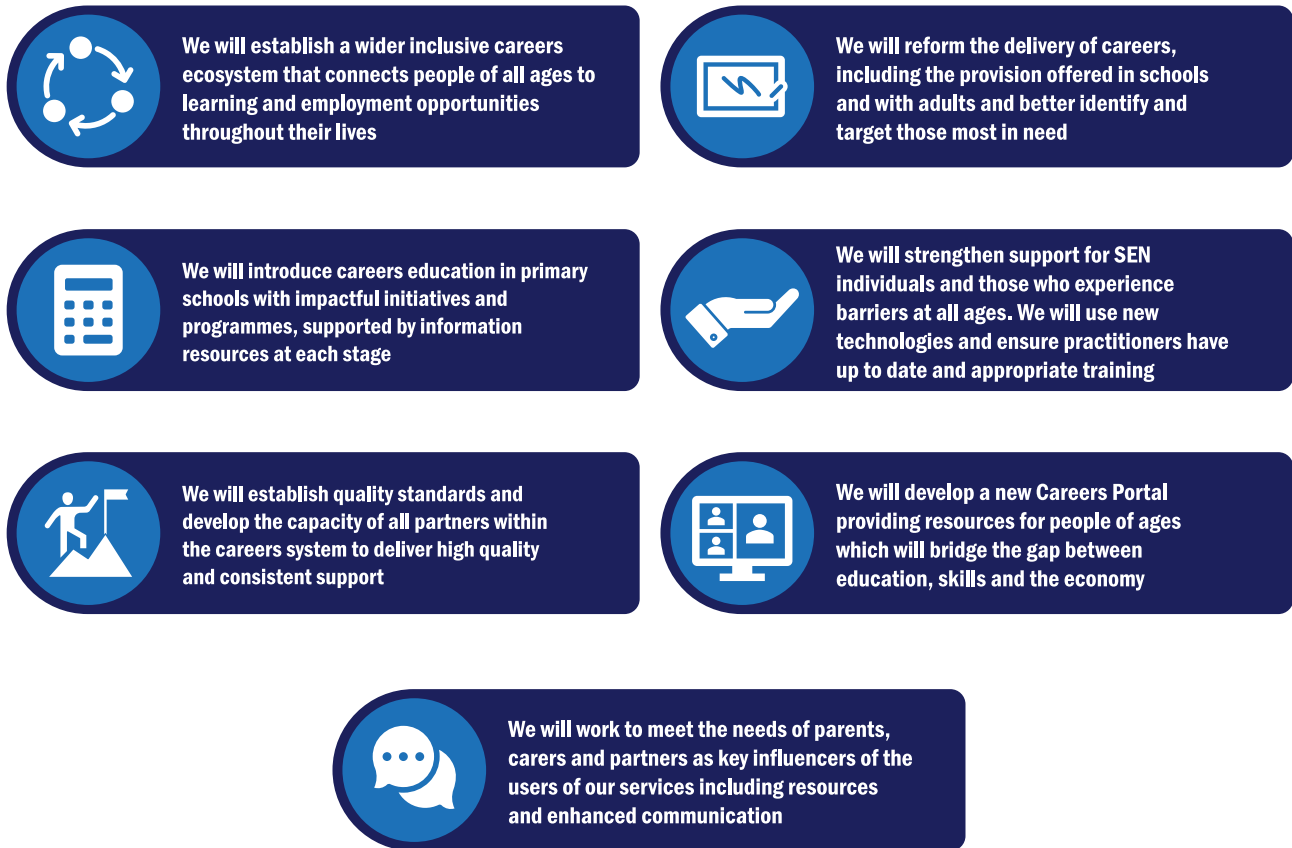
We will establish a wider inclusive careers ecosystem that connects people of all ages to learning and employment opportunities throughout their lives

We will reform the delivery of careers, including the provision offered in schools and with adults and better identify and target those most in need

We will introduce careers education in primary schools with impactful initiatives and programmes, supported by information resources at each stage

We will strengthen support for SEN individuals and those who experience barriers at all ages. We will use new technologies and ensure practitioners have up to date and appropriate training

We will establish quality standards and develop the capacity of all partners within the careers system to deliver high quality and consistent support

We will develop a new Careers Portal providing resources for people of ages which will bridge the gap between education, skills and the economy

We will work to meet the needs of parents, carers and partners as key influencers of the users of our services including resources and enhanced communication